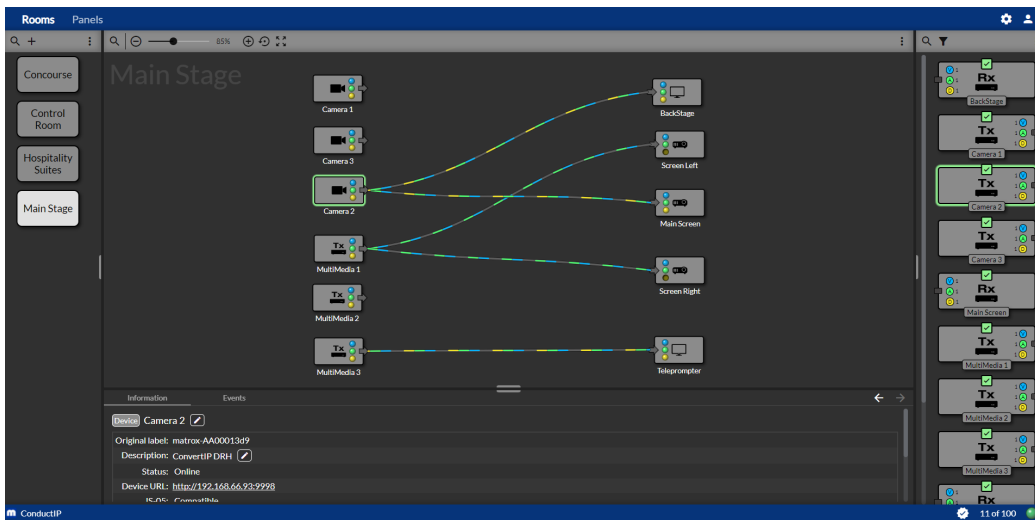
Rooms Panels

Concourse

Control Room

Hospitality Suites

Main Stage

85%

Main Stage

Camera 1

Camera 3

Camera 2

Tx
MultiMedia 1

Tx
MultiMedia 2

Tx
MultiMedia 3

BackStage

Screen Left

Main Screen

Screen Right

Teleprompter

Information Events

Device Camera 2

Original label: matrox-AA00013d9
Description: ConvertIP DRH
Status: Online
Device URL: http://192.168.66.93:9998
IS-05: Compatible

Rx
BackStage

Tx
Camera 1

Tx
Camera 2

Tx
Camera 3

Rx
Main Screen

Tx
MultiMedia 1

Tx
MultiMedia 2

Tx
MultiMedia 3

Rx

ConductIP

11 of 100